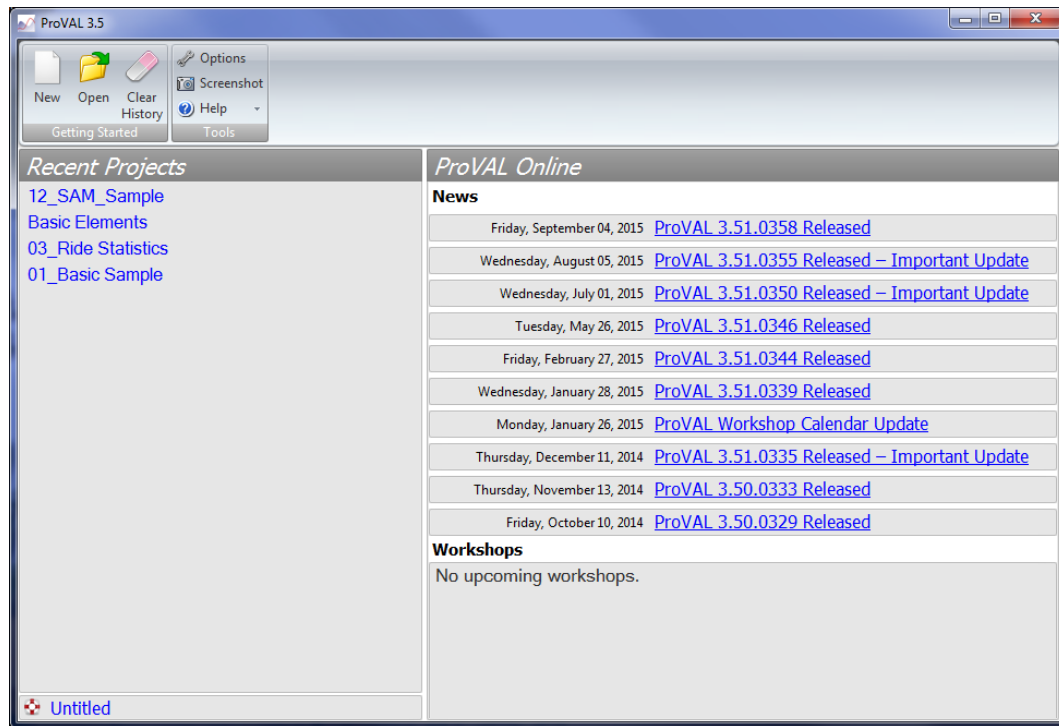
ProVAL 3.5

New
Open
Clear History
Getting Started

Options
Screenshot
Help
Tools

Recent Projects
12_SAM_Sample
Basic Elements
03_Ride Statistics
01_Basic Sample

Untitled

ProVAL Online
News

| | |
|---|---|
| Friday, September 04, 2015 | ProVAL 3.51.0358 Released |
| Wednesday, August 05, 2015 | ProVAL 3.51.0355 Released – Important Update |
| Wednesday, July 01, 2015 | ProVAL 3.51.0350 Released – Important Update |
| Tuesday, May 26, 2015 | ProVAL 3.51.0346 Released |
| Friday, February 27, 2015 | ProVAL 3.51.0344 Released |
| Wednesday, January 28, 2015 | ProVAL 3.51.0339 Released |
| Monday, January 26, 2015 | ProVAL Workshop Calendar Update |
| Thursday, December 11, 2014 | ProVAL 3.51.0335 Released – Important Update |
| Thursday, November 13, 2014 | ProVAL 3.50.0333 Released |
| Friday, October 10, 2014 | ProVAL 3.50.0329 Released |

Workshops
No upcoming workshops.